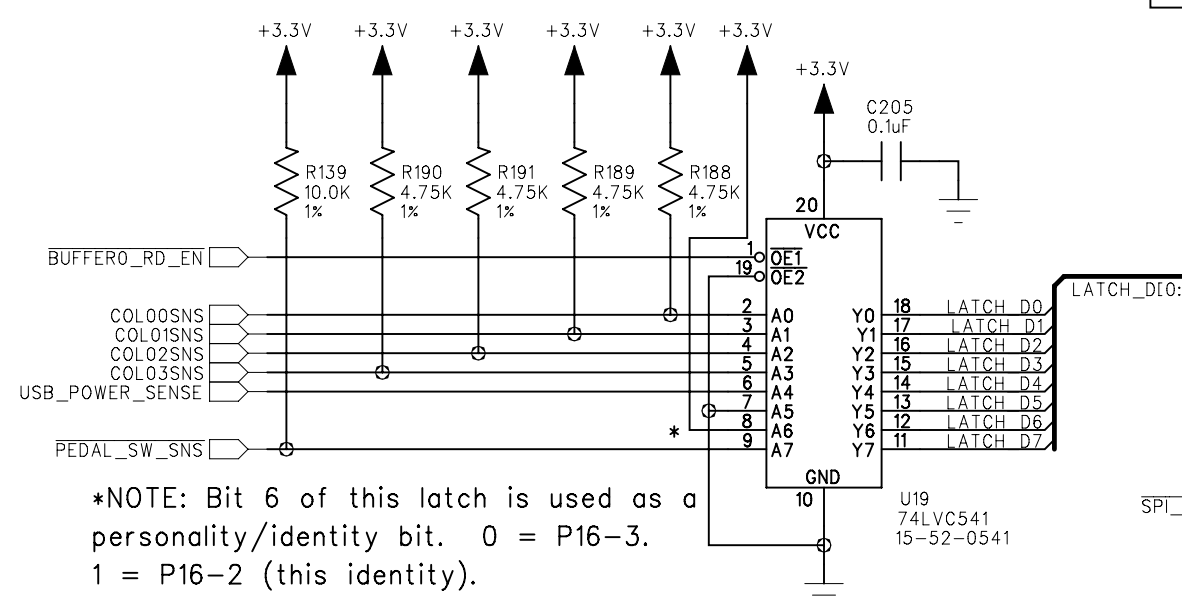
+3.3V +3.3V +3.3V +3.3V +3.3V +3.3V

+3.3V

C205
0.1uF

R139
10.0K
1%

R190
4.75K
1%

R191
4.75K
1%

R189
4.75K
1%

R188
4.75K
1%

20
VCC

$\overline{\text{BUFFER0\_RD\_EN}}$

1 $\overline{\text{OE1}}$
19 $\overline{\text{OE2}}$

LATCH_D[0:

COL00SNS
COL01SNS
COL02SNS
COL03SNS
USB_POWER_SENSE

2 A0
3 A1
4 A2
5 A3
6 A4
7 A5
8 A6
9 A7

Y0 18 LATCH D0
Y1 17 LATCH D1
Y2 16 LATCH D2
Y3 15 LATCH D3
Y4 14 LATCH D4
Y5 13 LATCH D5
Y6 12 LATCH D6
Y7 11 LATCH D7

*

$\overline{\text{PEDAL\_SW\_SNS}}$

GND
10

U19
74LVC541
15-52-0541

$\overline{\text{SPI\_}}$

*NOTE: Bit 6 of this latch is used as a personality/identity bit. 0 = P16-3.
1 = P16-2 (this identity).